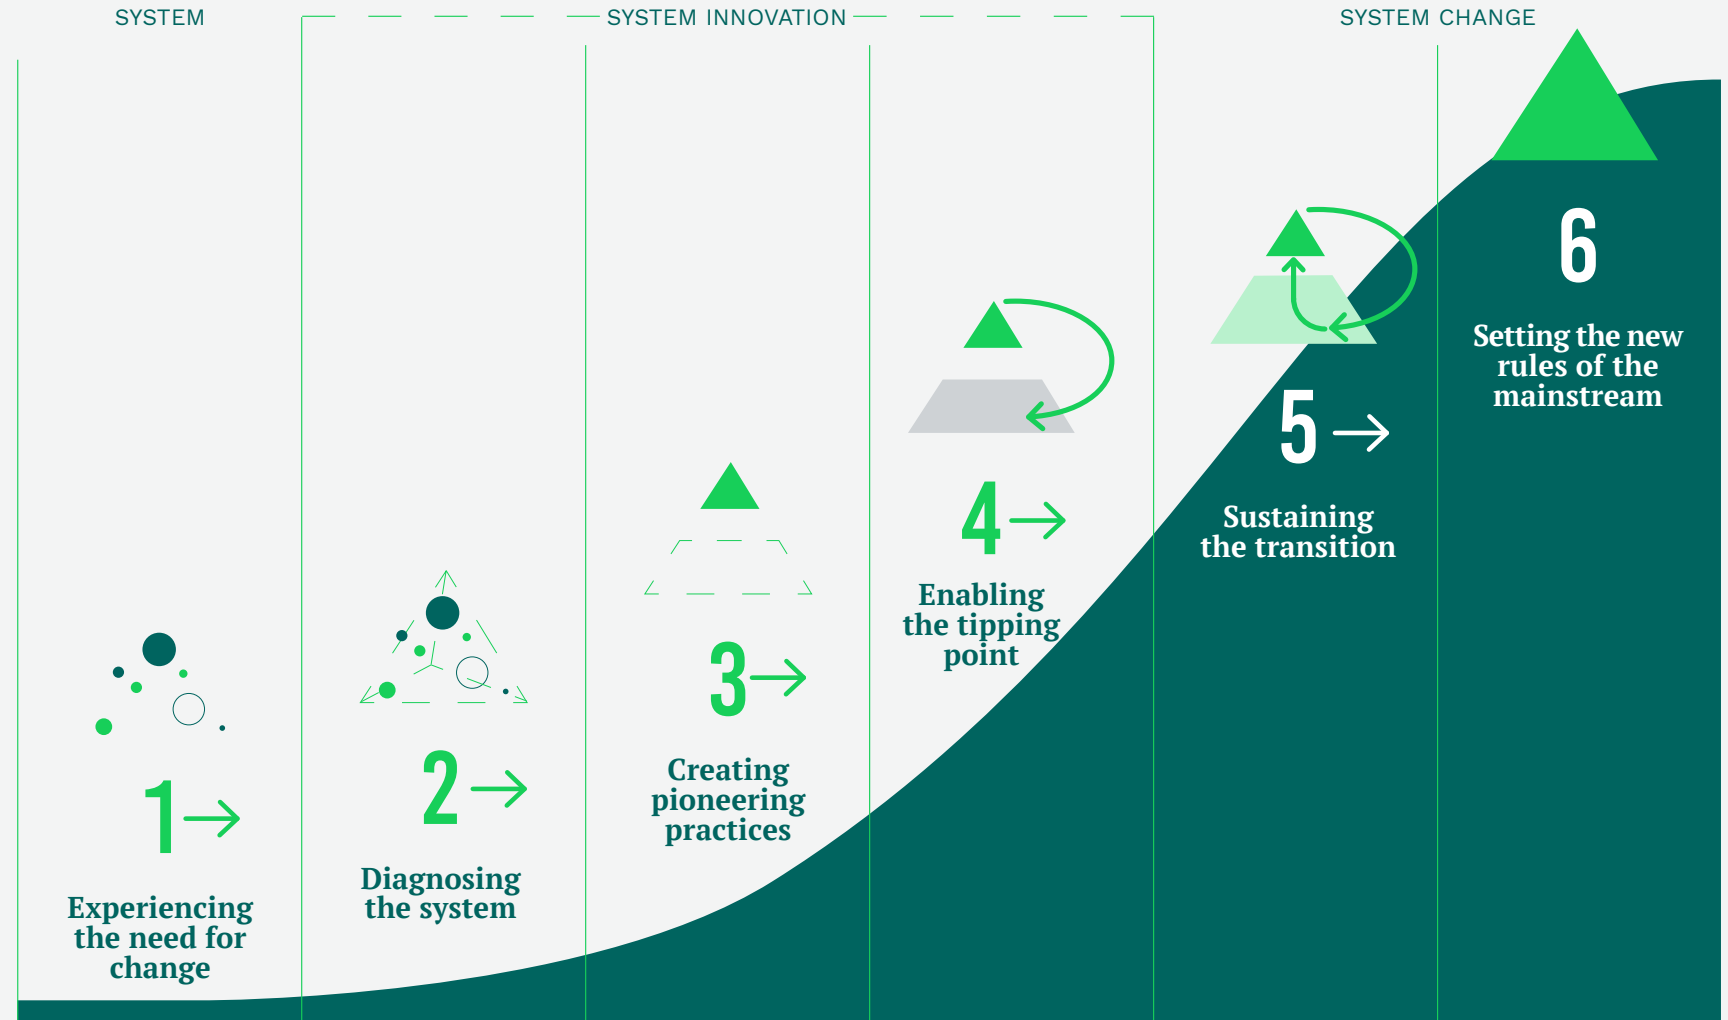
SYSTEM

SYSTEM INNOVATION

SYSTEM CHANGE

1 →

Experiencing the need for change

2 →

Diagnosing the system

3 →

Creating pioneering practices

4 →

Enabling the tipping point

5 →

Sustaining the transition

6

Setting the new rules of the mainstream